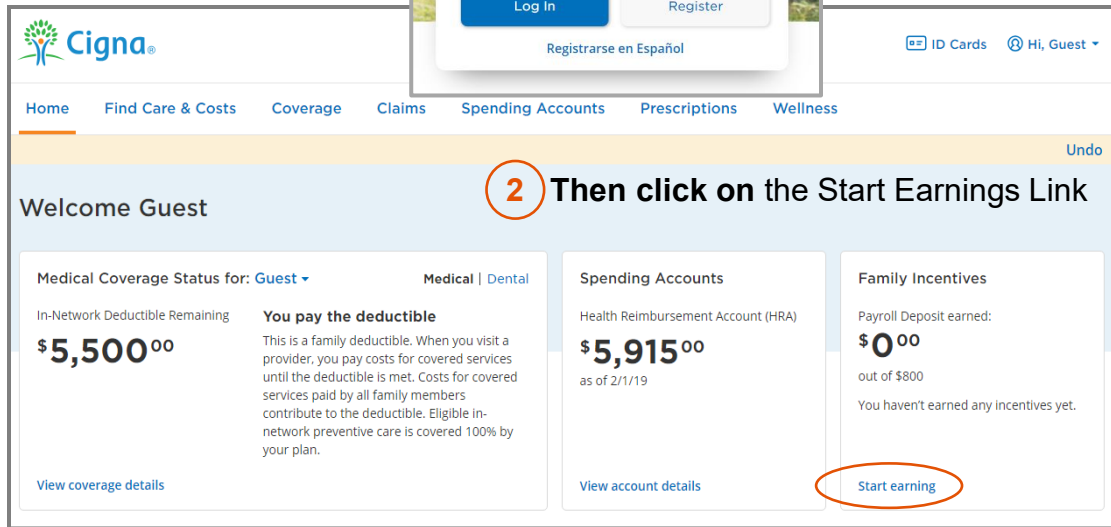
Cigna

Log In

Register

Registrarse en Español

ID Cards

Hi, Guest

Home

Find Care & Costs

Coverage

Claims

Spending Accounts

Prescriptions

Wellness

Undo

2 Then click on the Start Earnings Link

Welcome Guest

Medical Coverage Status for: Guest

Medical | Dental

In-Network Deductible Remaining

$5,500^{00}

You pay the deductible

This is a family deductible. When you visit a provider, you pay costs for covered services until the deductible is met. Costs for covered services paid by all family members contribute to the deductible. Eligible in-network preventive care is covered 100% by your plan.

View coverage details

Spending Accounts

Health Reimbursement Account (HRA)

$5,915^{00}

as of 2/1/19

View account details

Family Incentives

Payroll Deposit earned:

$0^{00}

out of $800

You haven't earned any incentives yet.

Start earning